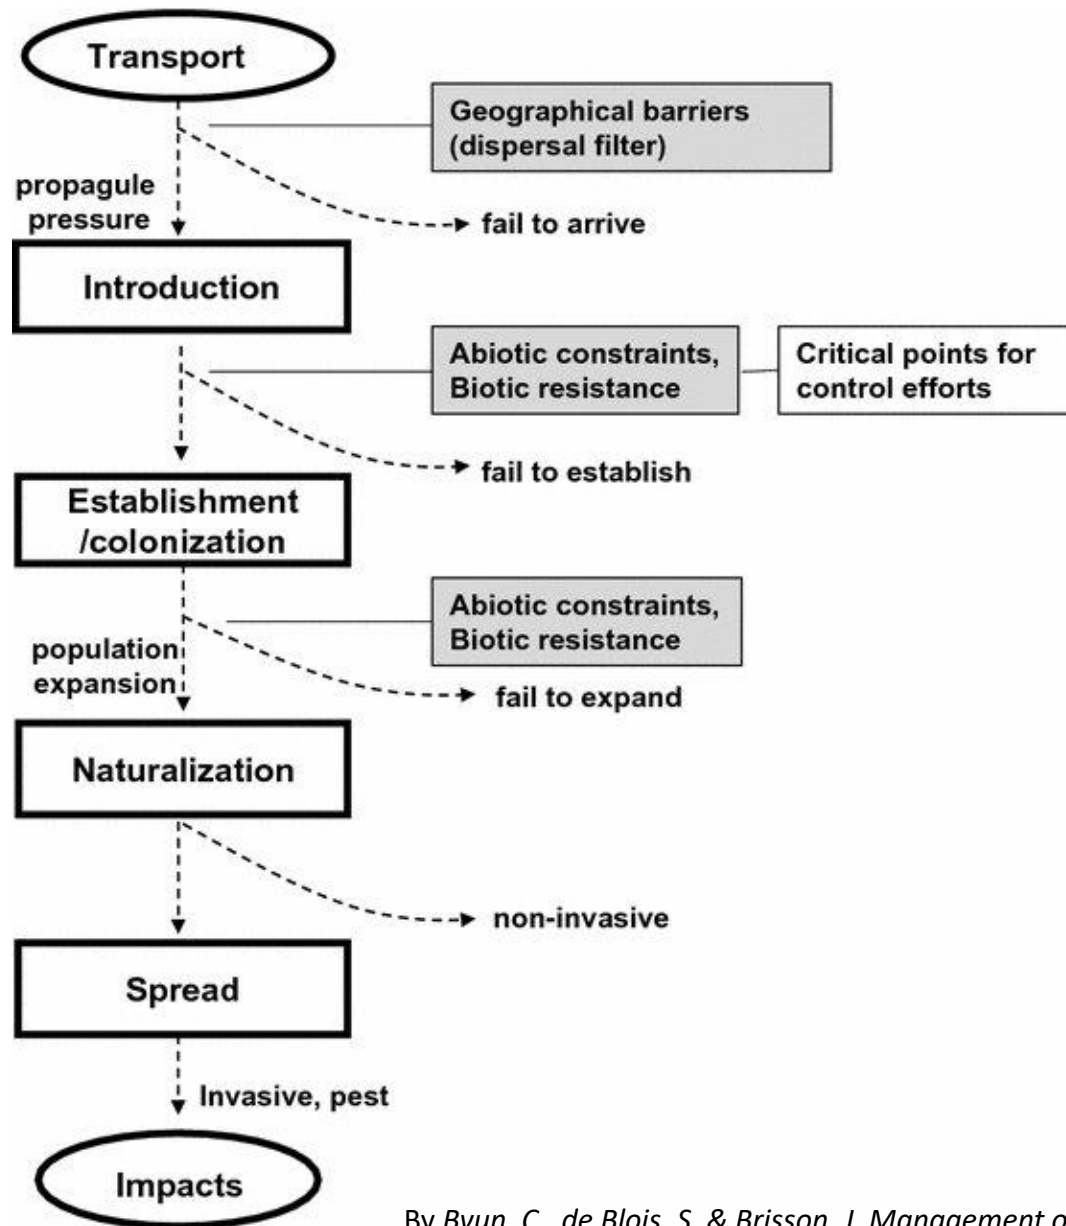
Transport

Geographical barriers (dispersal filter)

propagule pressure

fail to arrive

Introduction

Abiotic constraints, Biotic resistance

Critical points for control efforts

fail to establish

Establishment /colonization

Abiotic constraints, Biotic resistance

population expansion

fail to expand

Naturalization

non-invasive

Spread

Invasive, pest

Impacts

By *Byun, C., de Blois, S. & Brisson, J. Management o*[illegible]